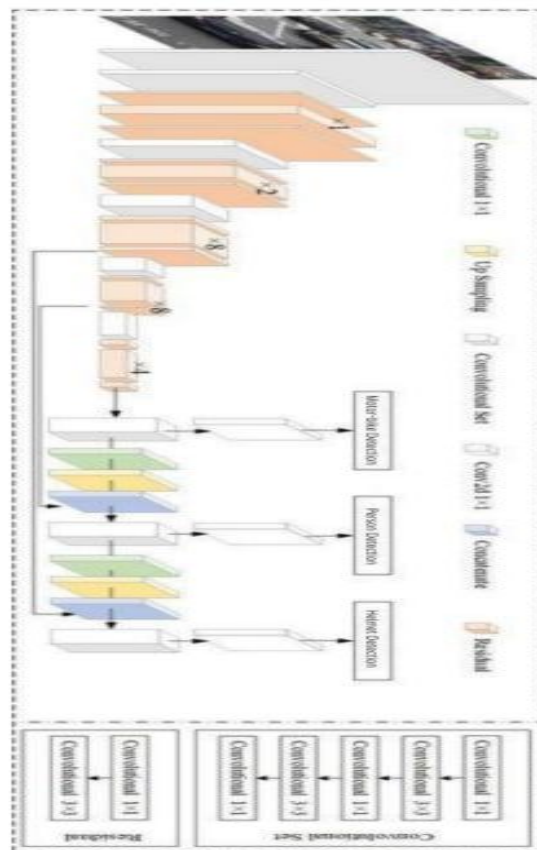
Convolutional 1×1
Up Sampling
Convolutional Set
Conv2d 1×1
Concatenate
Residual

×1
×2
×8
×8
×4

Motorcycle Detection
Person Detection
Helmet Detection

Convolutional Set
Convolutional 1×1
Convolutional 3×3
Convolutional 1×1
Convolutional 3×3
Convolutional 1×1

Residual
Convolutional 1×1
Convolutional 3×3